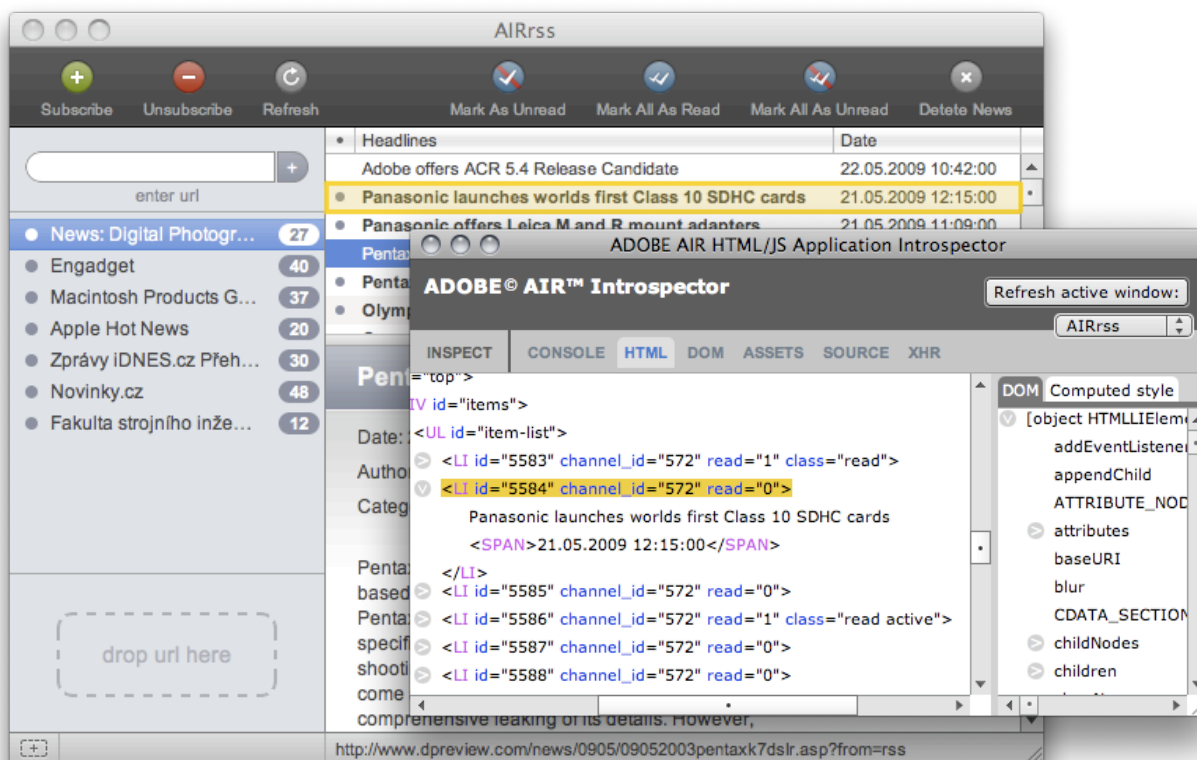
AIRrss

Subscribe Unsubscribe Refresh Mark As Unread Mark All As Read Mark All As Unread Delete News

enter url

News: Digital Photogr... 27
Engadget 40
Macintosh Products G... 37
Apple Hot News 20
Zprávy iDNES.cz Přeh... 30
Novinky.cz 48
Fakulta strojního inže... 12

drop url here

| • | Headlines | Date |
|---|---|---|
| | Adobe offers ACR 5.4 Release Candidate | 22.05.2009 10:42:00 |
| • | Panasonic launches worlds first Class 10 SDHC cards | 21.05.2009 12:15:00 |
| • | Panasonic offers Leica M and R mount adapters | 21.05.2009 11:09:00 |
| | Penta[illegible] | |
| • | Penta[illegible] | |
| • | Olymp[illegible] | |

Pent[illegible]

Date: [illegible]
Autho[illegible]
Categ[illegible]

Penta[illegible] based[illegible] Penta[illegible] specif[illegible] shooti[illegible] come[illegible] comprehensive leaking of its details. However,

http://www.dpreview.com/news/0905/09052003pentaxk7dslr.asp?from=rss

ADOBE AIR HTML/JS Application Introspector

ADOBE© AIR™ Introspector

Refresh active window:

AIRrss

INSPECT CONSOLE HTML DOM ASSETS SOURCE XHR

="top">
IV id="items">
<UL id="item-list">
<LI id="5583" channel_id="572" read="1" class="read">
<LI id="5584" channel_id="572" read="0">
Panasonic launches worlds first Class 10 SDHC cards
<SPAN>21.05.2009 12:15:00</SPAN>
</LI>
<LI id="5585" channel_id="572" read="0">
<LI id="5586" channel_id="572" read="1" class="read active">
<LI id="5587" channel_id="572" read="0">
<LI id="5588" channel_id="572" read="0">

DOM Computed style

[object HTMLLIEleme
addEventListene
appendChild
ATTRIBUTE_NOD
attributes
baseURI
blur
CDATA_SECTION
childNodes
children